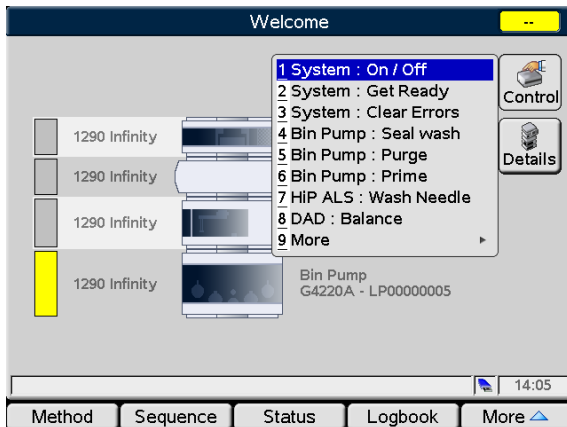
Welcome

--

1290 Infinity

1290 Infinity

1290 Infinity

1290 Infinity

1 System : On / Off
2 System : Get Ready
3 System : Clear Errors
4 Bin Pump : Seal wash
5 Bin Pump : Purge
6 Bin Pump : Prime
7 HiP ALS : Wash Needle
8 DAD : Balance
9 More

Control

Details

Bin Pump
G4220A - LP00000005

14:05

Method | Sequence | Status | Logbook | More